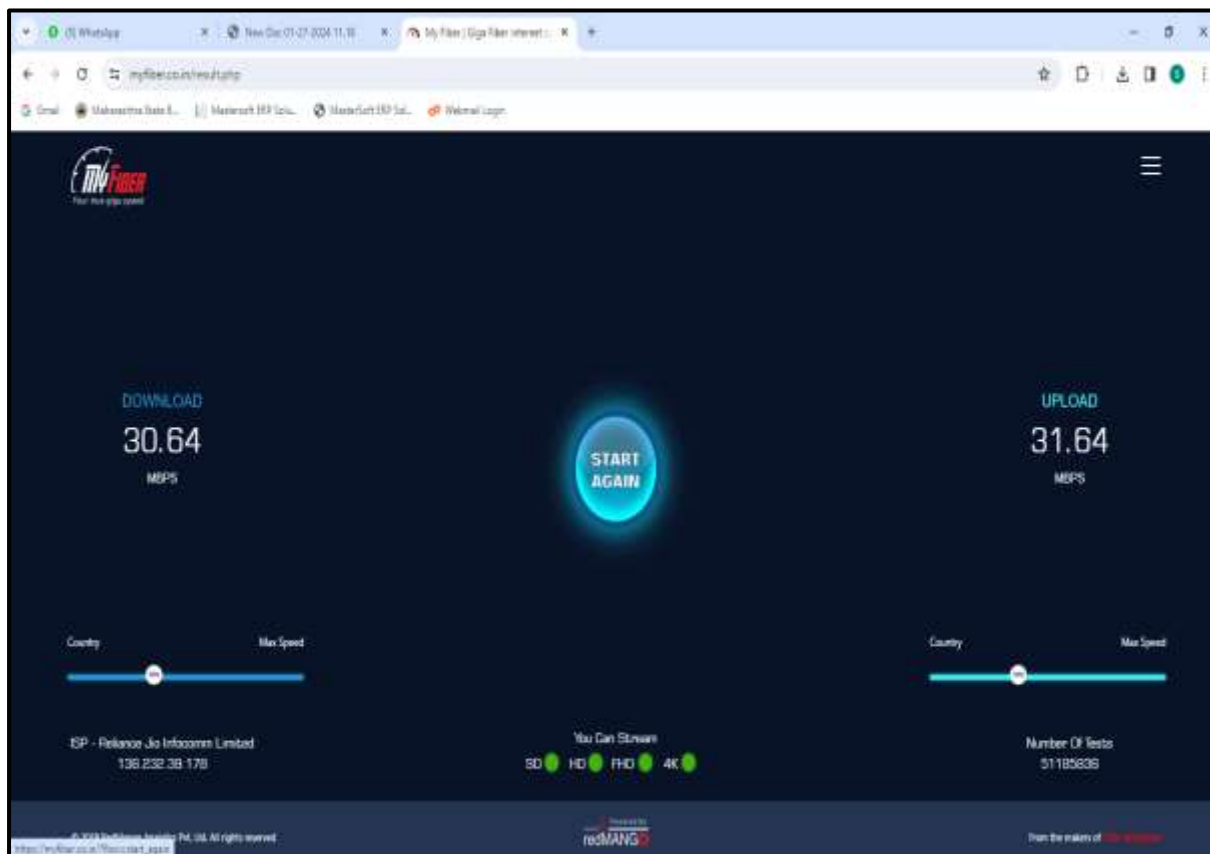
(1) WhatsApp
New Doc 01-27-2024 11.10
My Fiber | Giga Fiber internet
myfiber.co.in/result.php
Gmail
Maharashtra State E...
Mastersoft ERP Solu...
MasterSoft ERP Sol...
Webmail Login

MyFiber
Your true giga speed

DOWNLOAD
30.64
MBPS

START AGAIN

UPLOAD
31.64
MBPS

Country
Max Speed

Country
Max Speed

ISP - Reliance Jio Infocomm Limited
136.232.38.178

You Can Stream
SD HD FHD 4K

Number Of Tests
51185836

© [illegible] Pvt. Ltd. All rights reserved.
https://myfiber.co.in/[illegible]
Powered by
redMANGO
From the makers of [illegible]